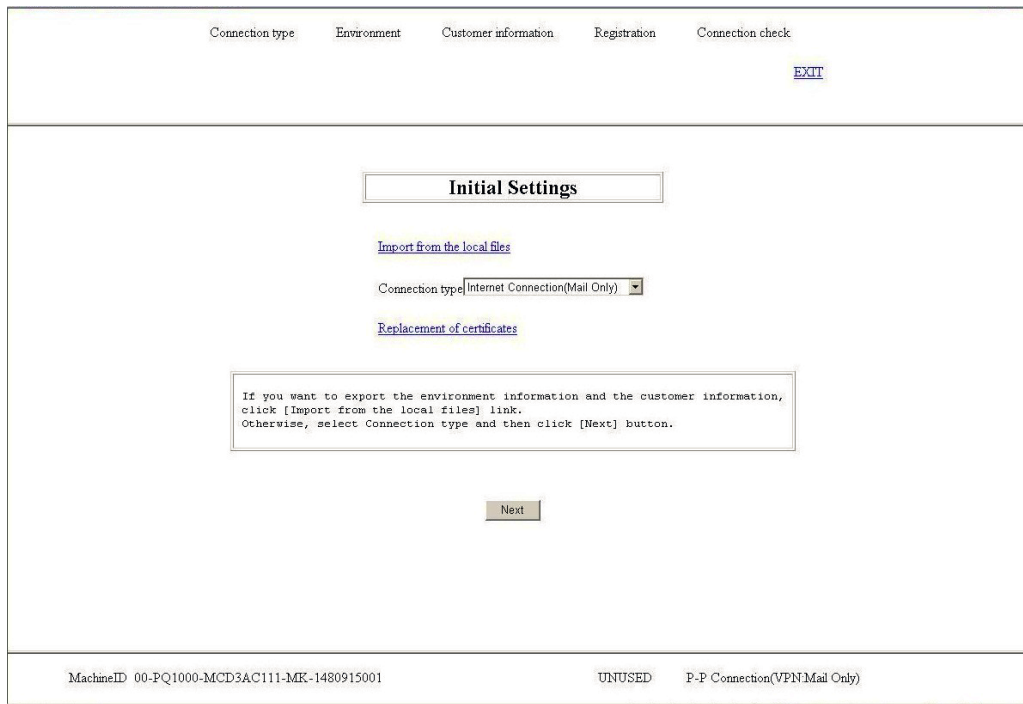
Connection type Environment Customer information Registration Connection check

EXIT

Initial Settings

Import from the local files

Connection type Internet Connection(Mail Only)

Replacement of certificates

If you want to export the environment information and the customer information, click [Import from the local files] link.
Otherwise, select Connection type and then click [Next] button.

Next

MachineID 00-PQ1000-MCD3AC111-MK-1480915001 UNUSED P-P Connection(VPN:Mail Only)